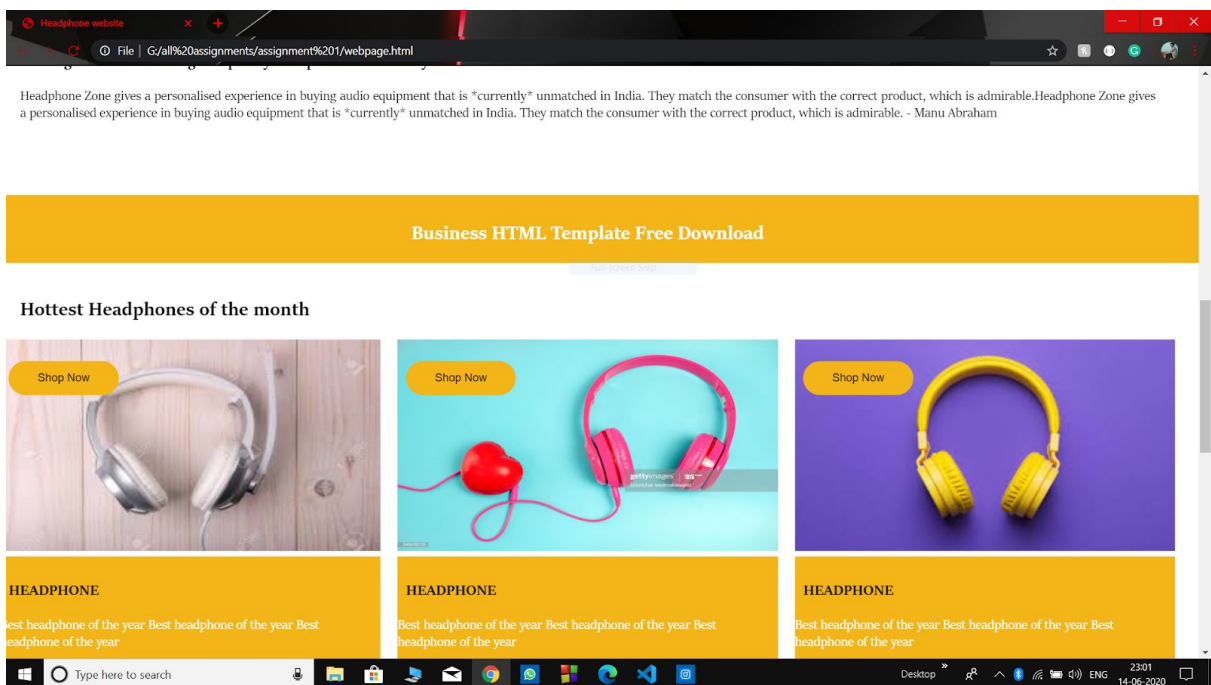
Headphone website

File | G:/all%20assignments/assignment%201/webpage.html

Headphone Zone gives a personalised experience in buying audio equipment that is *currently* unmatched in India. They match the consumer with the correct product, which is admirable.Headphone Zone gives a personalised experience in buying audio equipment that is *currently* unmatched in India. They match the consumer with the correct product, which is admirable. - Manu Abraham

Business HTML Template Free Download

Full-screen Snip

Hottest Headphones of the month

Shop Now

Shop Now

Shop Now

gettyimages

HEADPHONE

est headphone of the year Best headphone of the year Best eadphone of the year

HEADPHONE

Best headphone of the year Best headphone of the year Best headphone of the year

HEADPHONE

Best headphone of the year Best headphone of the year Best headphone of the year

Type here to search

Desktop

ENG

23:01
14-06-2020